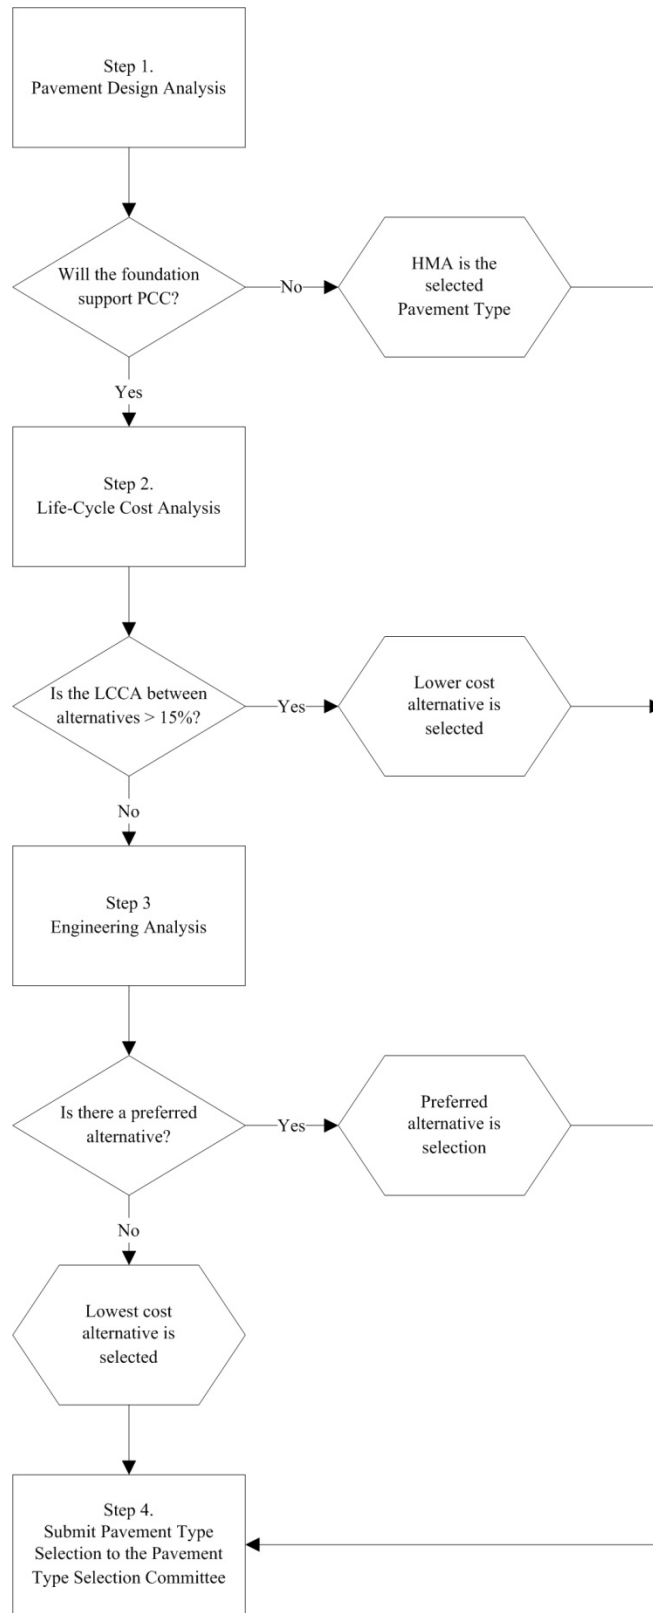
Step 1.
Pavement Design Analysis

Will the foundation support PCC?

No

HMA is the selected Pavement Type

Yes

Step 2.
Life-Cycle Cost Analysis

Is the LCCA between alternatives > 15%?

Yes

Lower cost alternative is selected

No

Step 3
Engineering Analysis

Is there a preferred alternative?

Yes

Preferred alternative is selection

No

Lowest cost alternative is selected

Step 4.
Submit Pavement Type Selection to the Pavement Type Selection Committee